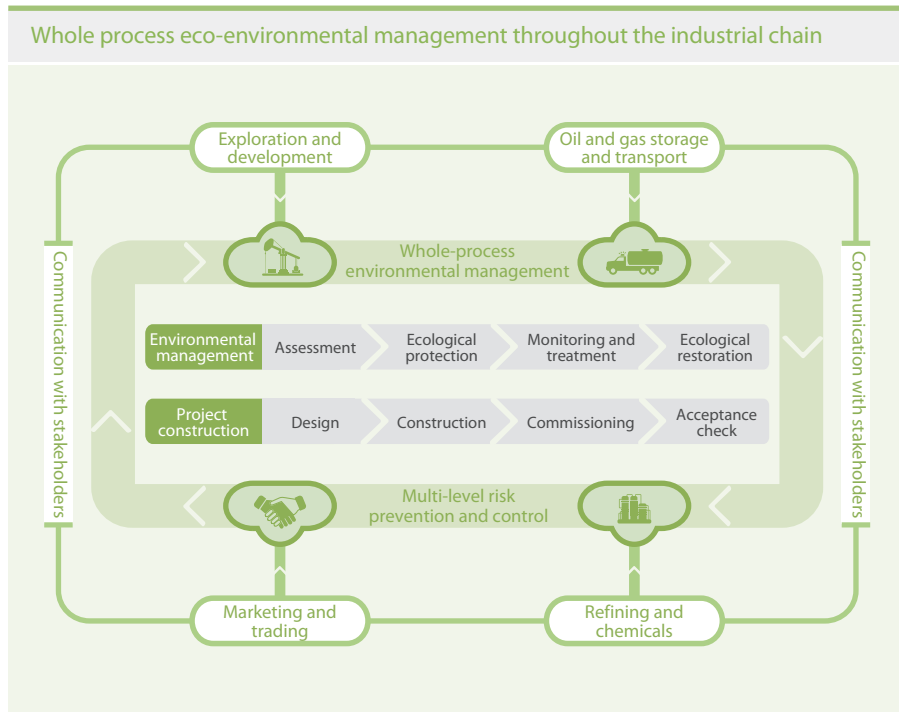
Whole process eco-environmental management throughout the industrial chain

Exploration and development

Oil and gas storage and transport

Whole-process environmental management

Communication with stakeholders

Communication with stakeholders

Environmental management

Assessment

Ecological protection

Monitoring and treatment

Ecological restoration

Project construction

Design

Construction

Commissioning

Acceptance check

Multi-level risk prevention and control

Marketing and trading

Refining and chemicals